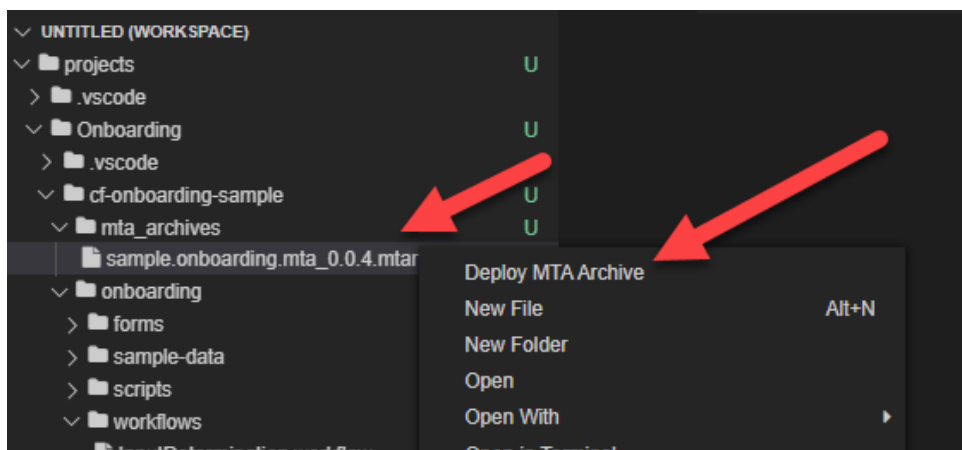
UNTITLED (WORKSPACE)
projects U
.vscode
Onboarding U
.vscode
cf-onboarding-sample U
mta_archives U
sample.onboarding.mta_0.0.4.mtar
onboarding
forms
sample-data
scripts
workflows
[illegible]

Deploy MTA Archive
New File Alt+N
New Folder
Open
Open With
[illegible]